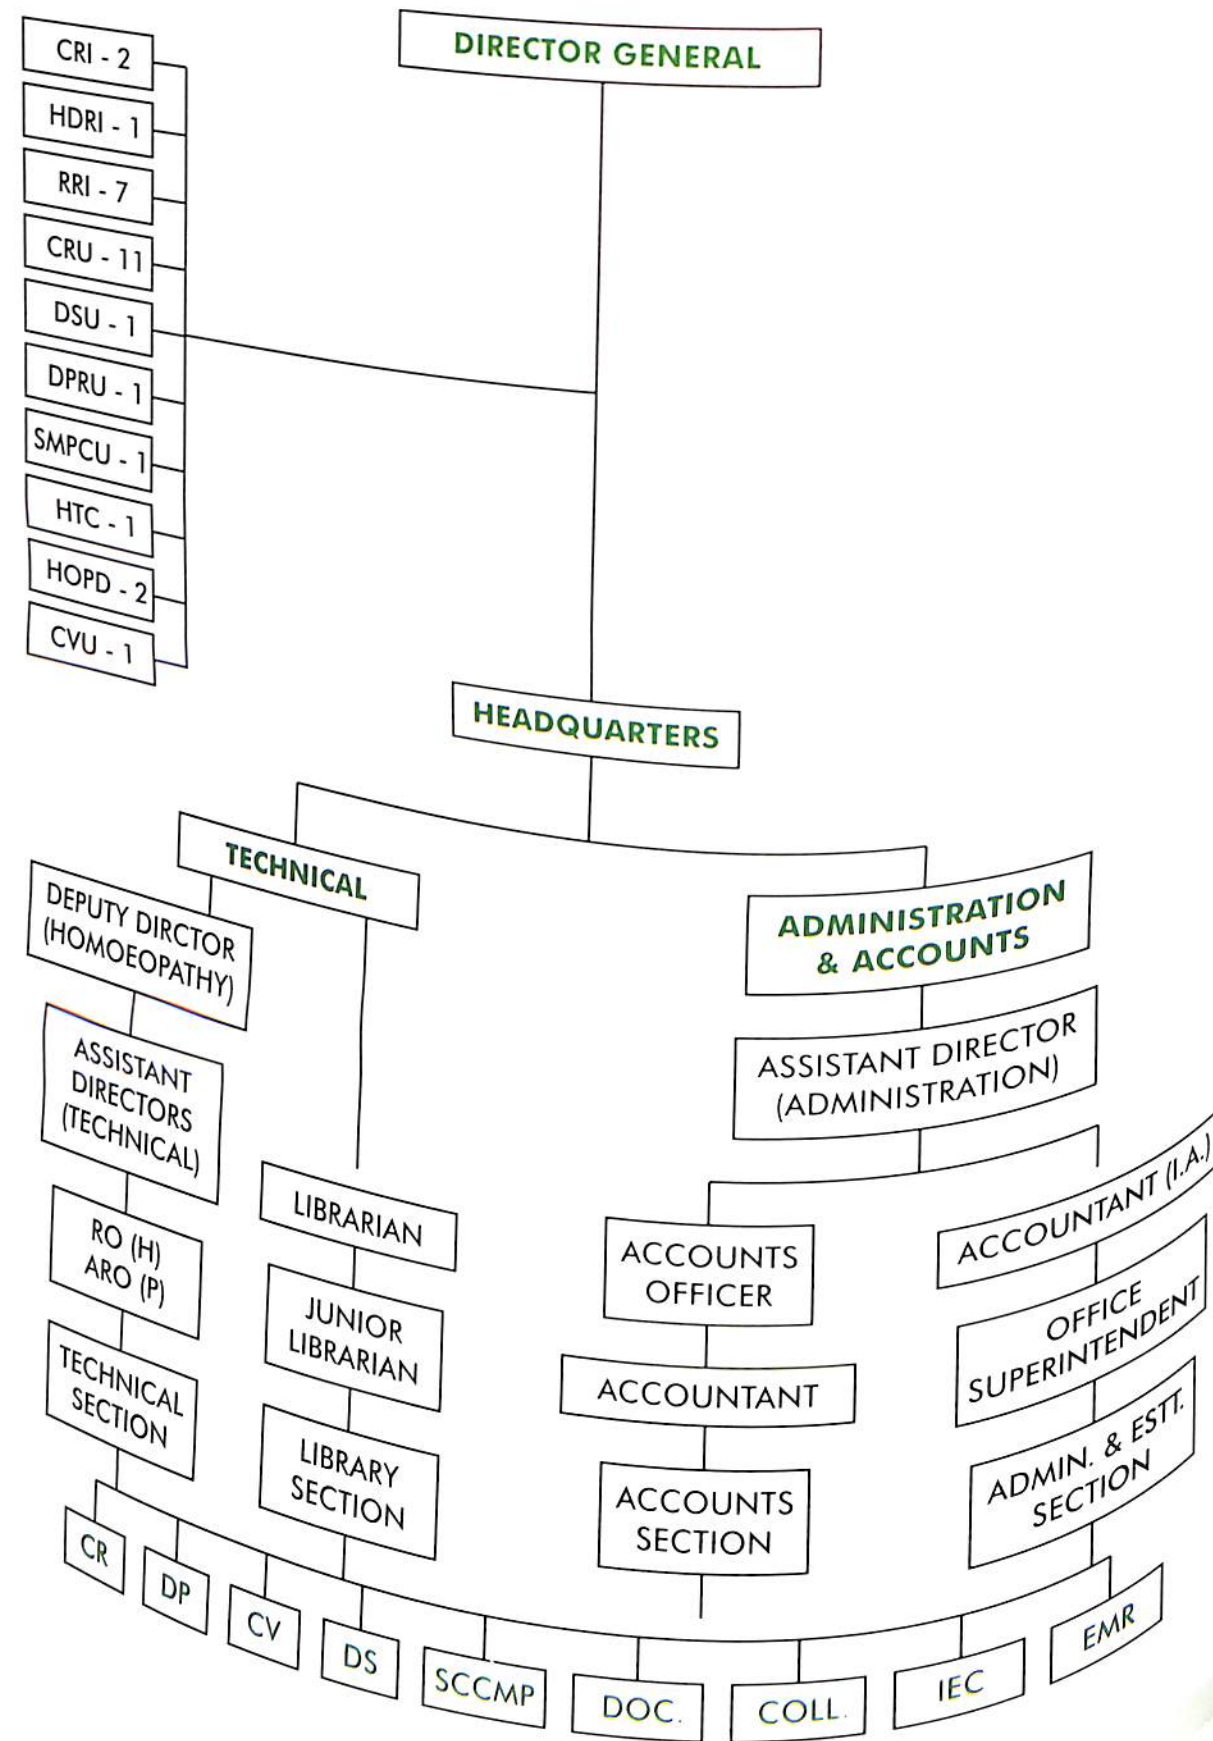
DIRECTOR GENERAL

CRI - 2
HDRI - 1
RRI - 7
CRU - 11
DSU - 1
DPRU - 1
SMPCU - 1
HTC - 1
HOPD - 2
CVU - 1

HEADQUARTERS

TECHNICAL

DEPUTY DIRECTOR (HOMOEOPATHY)

ASSISTANT DIRECTORS (TECHNICAL)

RO (H) ARO (P)

TECHNICAL SECTION

LIBRARIAN

JUNIOR LIBRARIAN

LIBRARY SECTION

ADMINISTRATION & ACCOUNTS

ASSISTANT DIRECTOR (ADMINISTRATION)

ACCOUNTS OFFICER

ACCOUNTANT

ACCOUNTS SECTION

ACCOUNTANT (I.A.)

OFFICE SUPERINTENDENT

ADMIN. & ESTT. SECTION

CR
DP
CV
DS
SCCMP
DOC.
COLL.
IEC
EMR